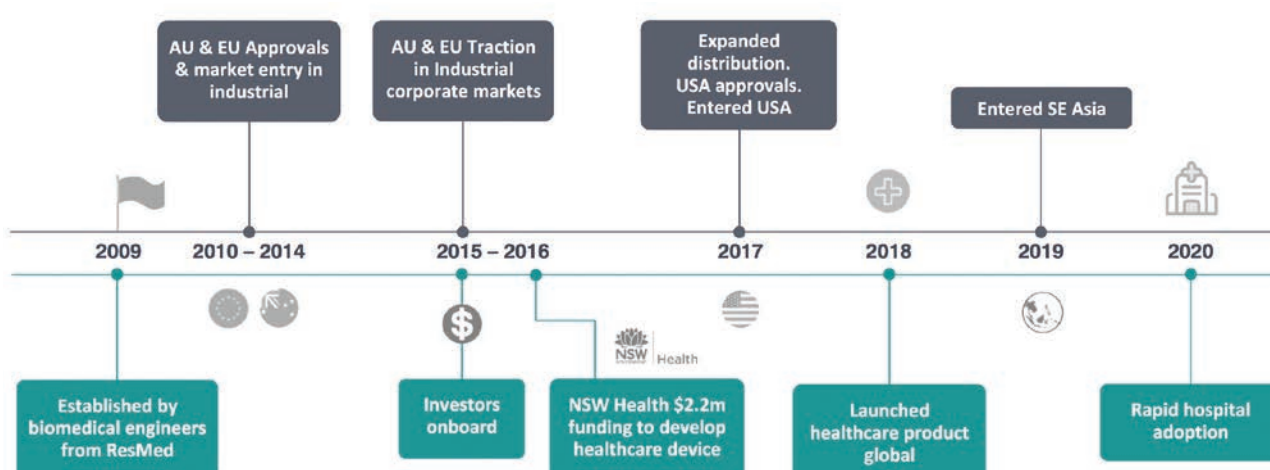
AU & EU Approvals & market entry in industrial

AU & EU Traction in Industrial corporate markets

Expanded distribution. USA approvals. Entered USA

Entered SE Asia

2009

2010 – 2014

2015 – 2016

2017

2018

2019

2020

NSW Health

Established by biomedical engineers from ResMed

Investors onboard

NSW Health $2.2m funding to develop healthcare device

Launched healthcare product global

Rapid hospital adoption